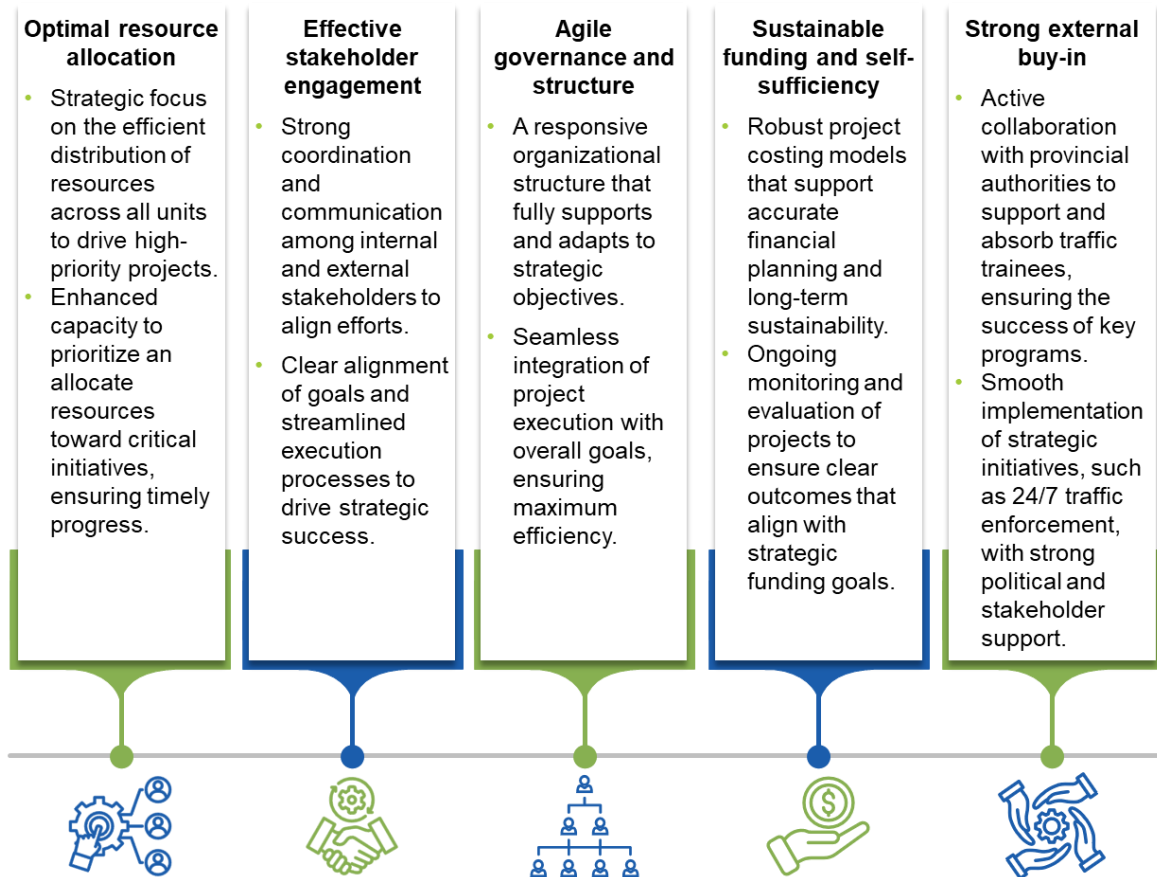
Optimal resource allocation

- Strategic focus on the efficient distribution of resources across all units to drive high-priority projects.
- Enhanced capacity to prioritize an allocate resources toward critical initiatives, ensuring timely progress.

Effective stakeholder engagement

- Strong coordination and communication among internal and external stakeholders to align efforts.
- Clear alignment of goals and streamlined execution processes to drive strategic success.

Agile governance and structure

- A responsive organizational structure that fully supports and adapts to strategic objectives.
- Seamless integration of project execution with overall goals, ensuring maximum efficiency.

Sustainable funding and self-sufficiency

- Robust project costing models that support accurate financial planning and long-term sustainability.
- Ongoing monitoring and evaluation of projects to ensure clear outcomes that align with strategic funding goals.

Strong external buy-in

- Active collaboration with provincial authorities to support and absorb traffic trainees, ensuring the success of key programs.
- Smooth implementation of strategic initiatives, such as 24/7 traffic enforcement, with strong political and stakeholder support.